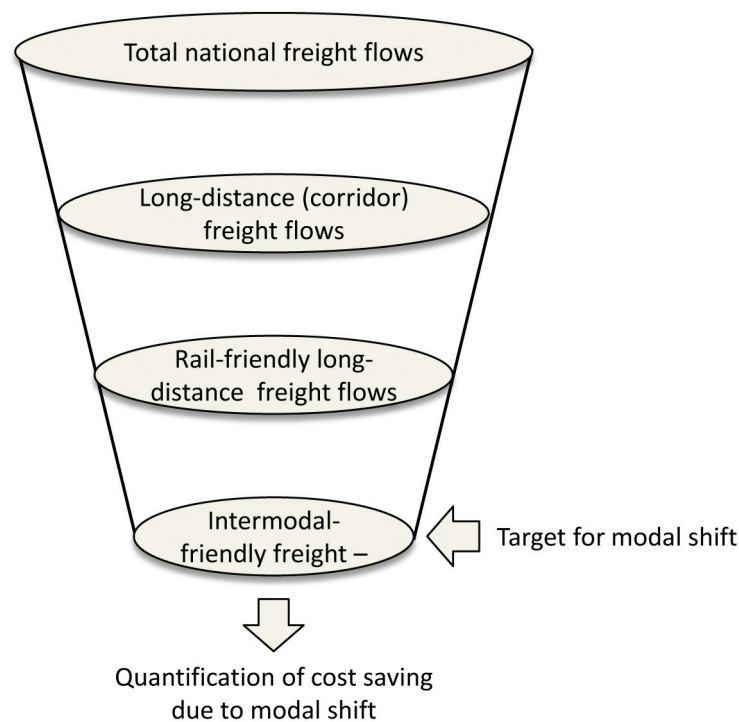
Total national freight flows

Long-distance (corridor) freight flows

Rail-friendly long-distance freight flows

Intermodal-friendly freight –

Target for modal shift

Quantification of cost saving due to modal shift